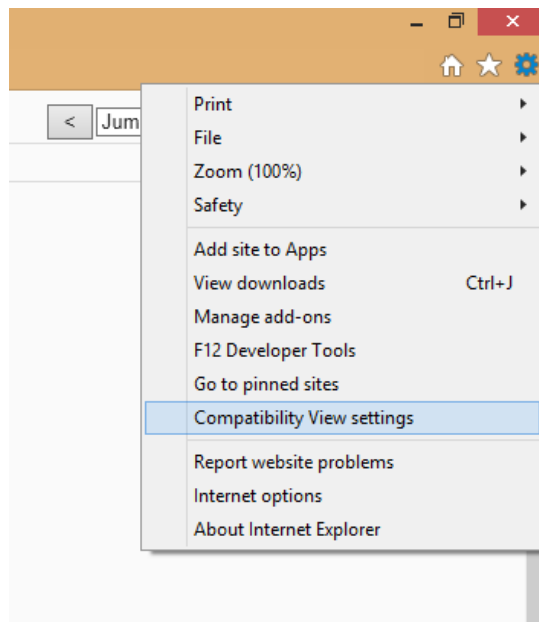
< Jum

Print
File
Zoom (100%)
Safety

Add site to Apps
View downloads Ctrl+J
Manage add-ons
F12 Developer Tools
Go to pinned sites
Compatibility View settings

Report website problems
Internet options
About Internet Explorer